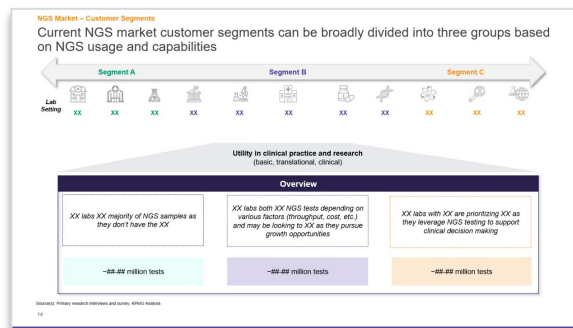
NGS Market – Customer Segments

Current NGS market customer segments can be broadly divided into three groups based on NGS usage and capabilities

Segment A

Segment B

Segment C

Lab Setting

XX XX XX XX XX XX XX XX XX XX XX

Utility in clinical practice and research
(basic, translational, clinical)

Overview

XX labs XX majority of NGS samples as they don't have the XX

XX labs both XX NGS tests depending on various factors (throughput, cost, etc.) and may be looking to XX as they pursue growth opportunities

XX labs with XX are prioritizing XX as they leverage NGS testing to support clinical decision making

~##-## million tests

~##-## million tests

~##-## million tests

Source(s): Primary research interviews and survey, KPMG Analysis

14